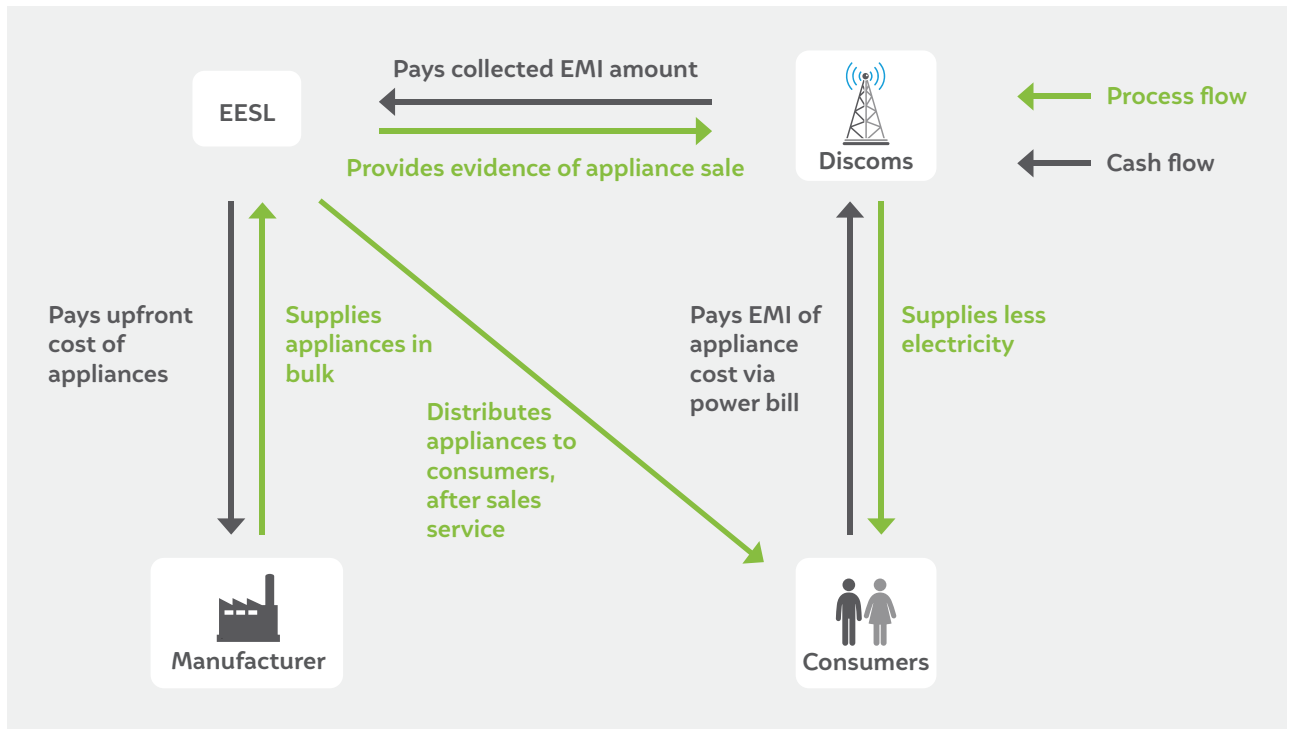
EESL

Pays collected EMI amount

Provides evidence of appliance sale

Discoms

Process flow

Cash flow

Pays upfront cost of appliances

Supplies appliances in bulk

Distributes appliances to consumers, after sales service

Pays EMI of appliance cost via power bill

Supplies less electricity

Manufacturer

Consumers